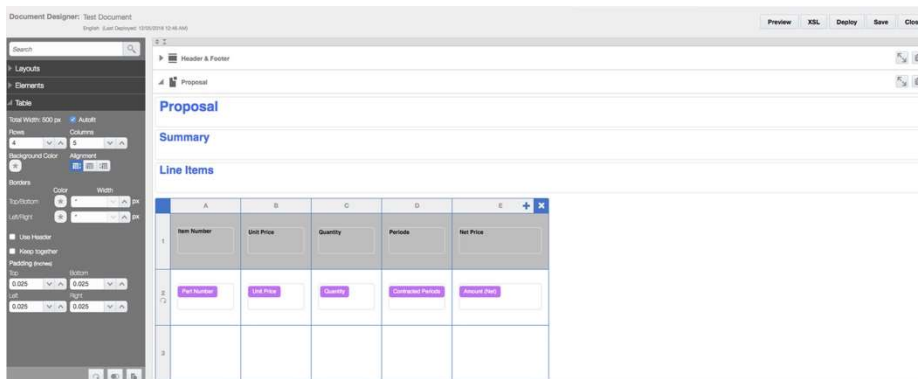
Document Designer: Test Document
English (Last Deployed: 10/05/2018 12:46 AM)

Preview XSL Deploy Save Clos

Search

Layouts

Elements

Table

Total Width: 500 px Autofit

Rows 4
Columns 5

Background Color
Alignment

Borders
Color Width
Top/Bottom px
Left/Right px

Use Header
Keep together

Padding (inches)
Top 0.025
Bottom 0.025
Left 0.025
Right 0.025

Header & Footer

Proposal

Proposal

Summary

Line Items

| | A | B | C | D | E |
|---|---|---|---|---|---|
| 1 | Item Number | Unit Price | Quantity | Periods | Net Price |
| 2 | Part Number | Unit Price | Quantity | Contracted Periods | Amount (Net) |
| 3 | | | | | |